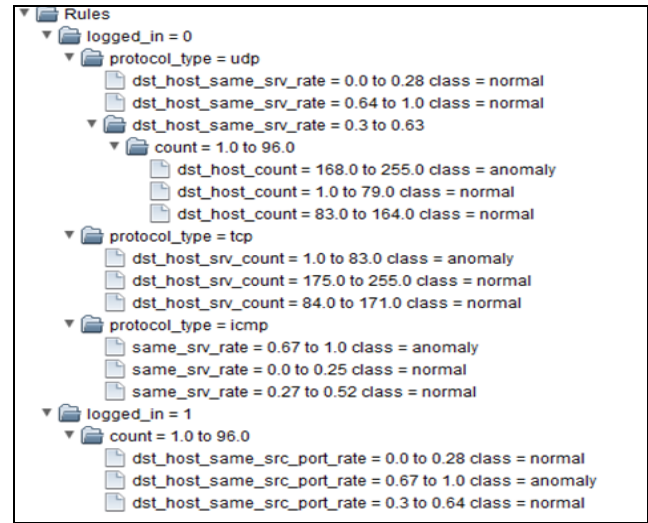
Rules
logged_in = 0
protocol_type = udp
dst_host_same_srv_rate = 0.0 to 0.28 class = normal
dst_host_same_srv_rate = 0.64 to 1.0 class = normal
dst_host_same_srv_rate = 0.3 to 0.63
count = 1.0 to 96.0
dst_host_count = 168.0 to 255.0 class = anomaly
dst_host_count = 1.0 to 79.0 class = normal
dst_host_count = 83.0 to 164.0 class = normal
protocol_type = tcp
dst_host_srv_count = 1.0 to 83.0 class = anomaly
dst_host_srv_count = 175.0 to 255.0 class = normal
dst_host_srv_count = 84.0 to 171.0 class = normal
protocol_type = icmp
same_srv_rate = 0.67 to 1.0 class = anomaly
same_srv_rate = 0.0 to 0.25 class = normal
same_srv_rate = 0.27 to 0.52 class = normal
logged_in = 1
count = 1.0 to 96.0
dst_host_same_src_port_rate = 0.0 to 0.28 class = normal
dst_host_same_src_port_rate = 0.67 to 1.0 class = anomaly
dst_host_same_src_port_rate = 0.3 to 0.64 class = normal